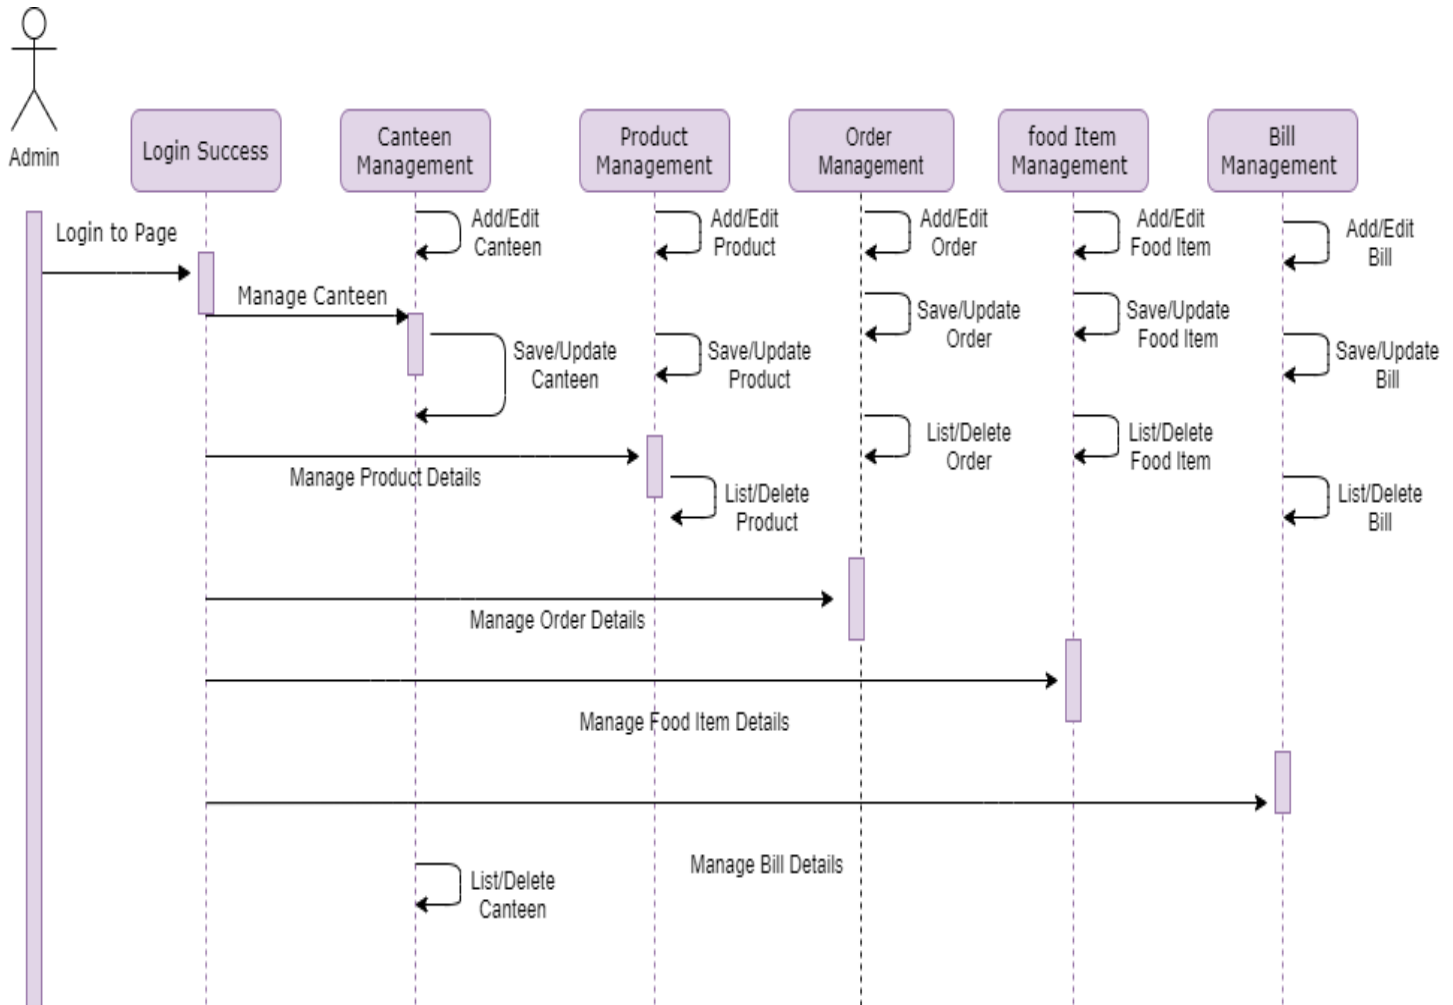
Admin

Login Success

Canteen Management

Product Management

Order Management

food Item Management

Bill Management

Login to Page

Add/Edit Canteen

Add/Edit Product

Add/Edit Order

Add/Edit Food Item

Add/Edit Bill

Manage Canteen

Save/Update Order

Save/Update Food Item

Save/Update Canteen

Save/Update Product

Save/Update Bill

List/Delete Order

List/Delete Food Item

Manage Product Details

List/Delete Product

List/Delete Bill

Manage Order Details

Manage Food Item Details

Manage Bill Details

List/Delete Canteen